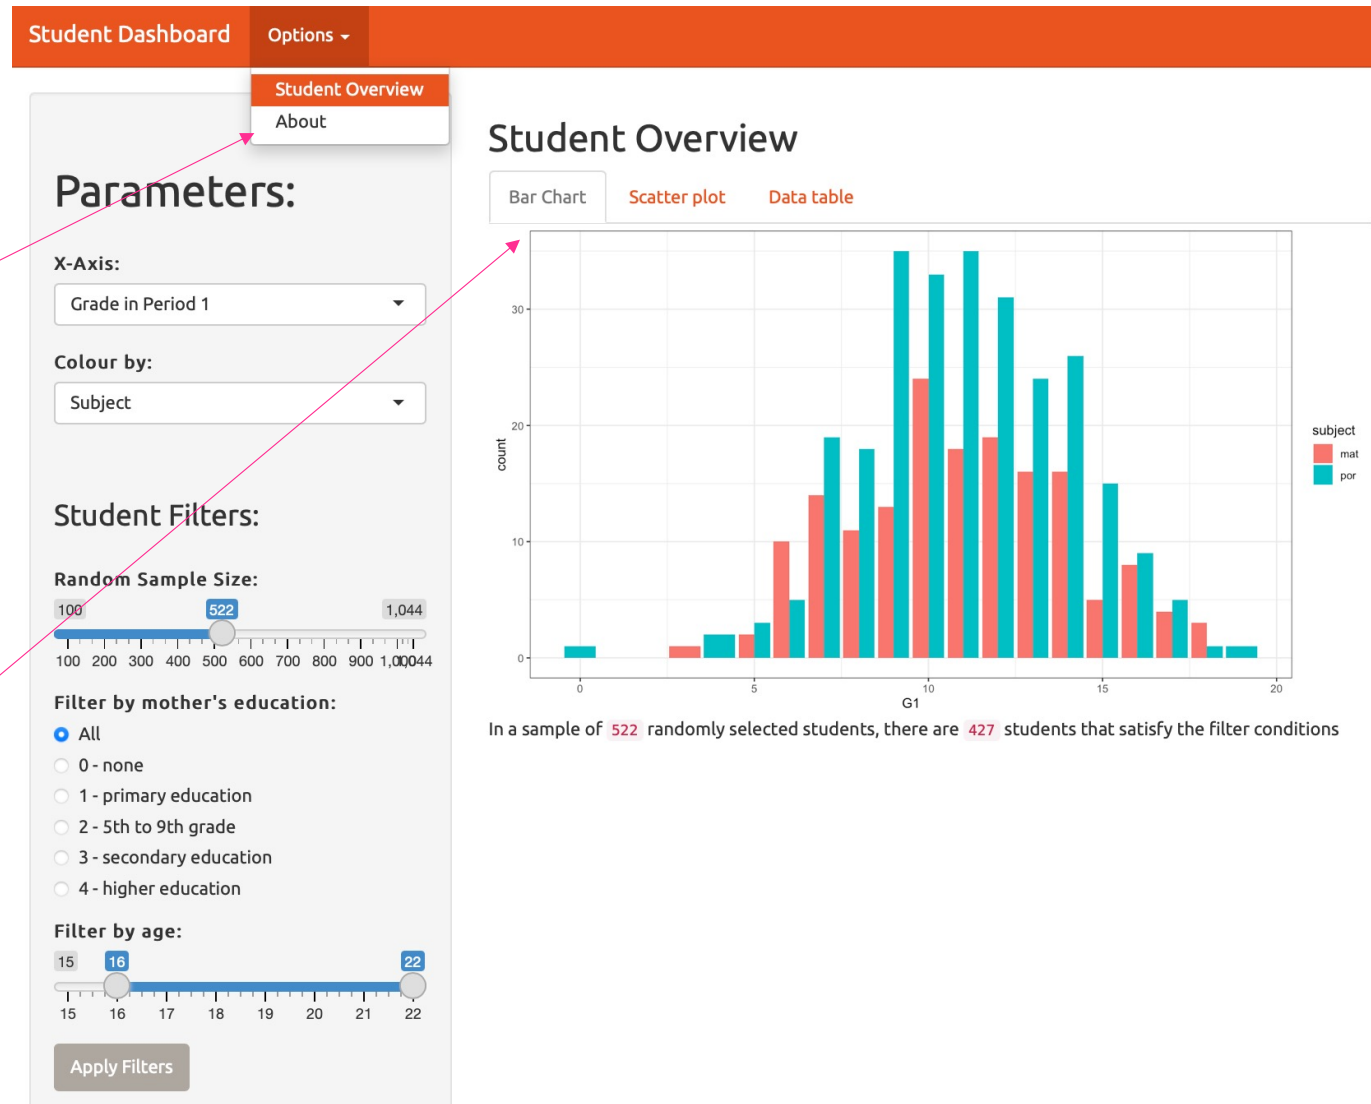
Student Dashboard

Options

Student Overview

About

Parameters:

X-Axis:

Grade in Period 1

Colour by:

Subject

Student Filters:

Random Sample Size:

100

522

1,044

100 200 300 400 500 600 700 800 900 1,0044

Filter by mother's education:

All

0 - none

1 - primary education

2 - 5th to 9th grade

3 - secondary education

4 - higher education

Filter by age:

15

16

22

15 16 17 18 19 20 21 22

Apply Filters

Student Overview

Bar Chart

Scatter plot

Data table

count

30

20

10

0

0

5

10

15

20

G1

subject

mat

por

In a sample of 522 randomly selected students, there are 427 students that satisfy the filter conditions